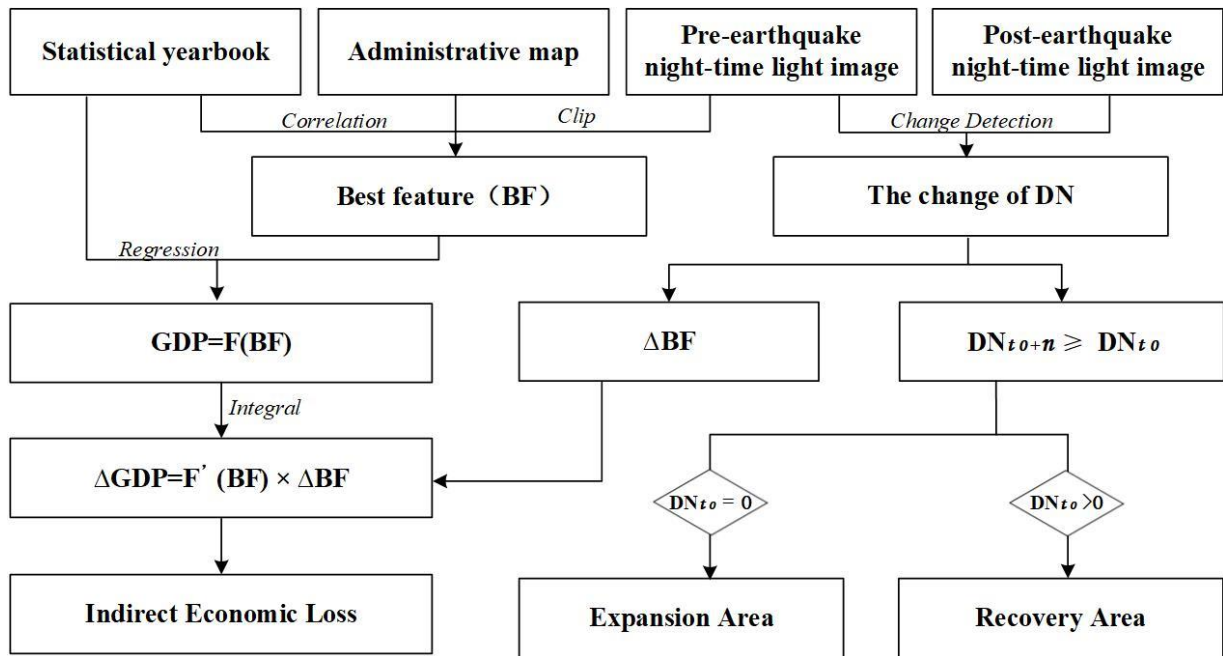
Statistical yearbook

Administrative map

Pre-earthquake night-time light image

Post-earthquake night-time light image

Correlation

Clip

Change Detection

Best feature（BF）

The change of DN

Regression

GDP=F(BF)

ΔBF

$DN_{t0+n} \geqslant DN_{t0}$

Integral

ΔGDP=F’ (BF) × ΔBF

$DN_{t0} = 0$

$DN_{t0} > 0$

Indirect Economic Loss

Expansion Area

Recovery Area